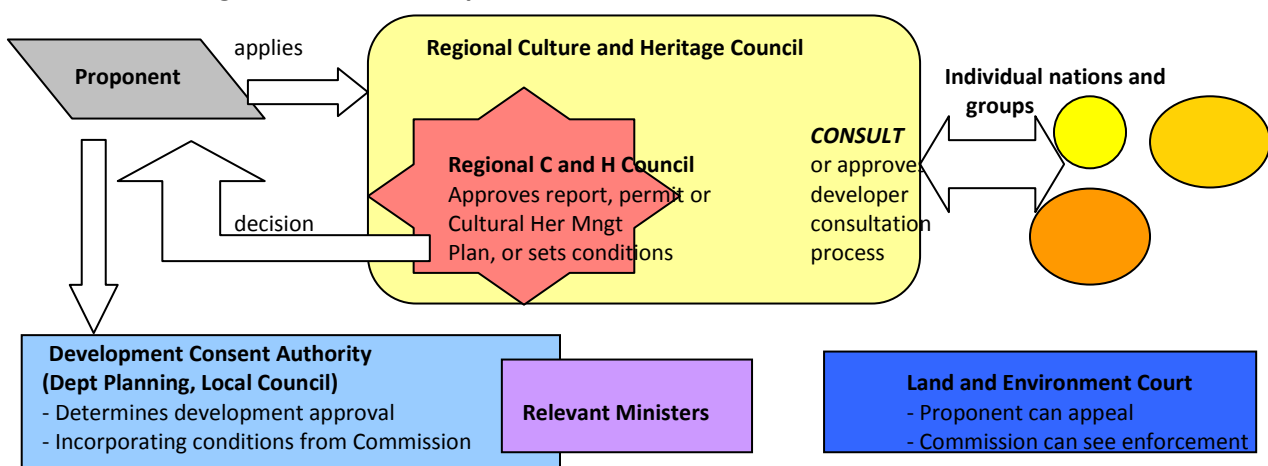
Proponent

applies

Regional Culture and Heritage Council

Regional C and H Council
Approves report, permit or Cultural Her Mngt Plan, or sets conditions

decision

CONSULT
or approves developer consultation process

Individual nations and groups

Development Consent Authority
(Dept Planning, Local Council)
- Determines development approval
- Incorporating conditions from Commission

Relevant Ministers

Land and Environment Court
- Proponent can appeal
- Commission can see enforcement